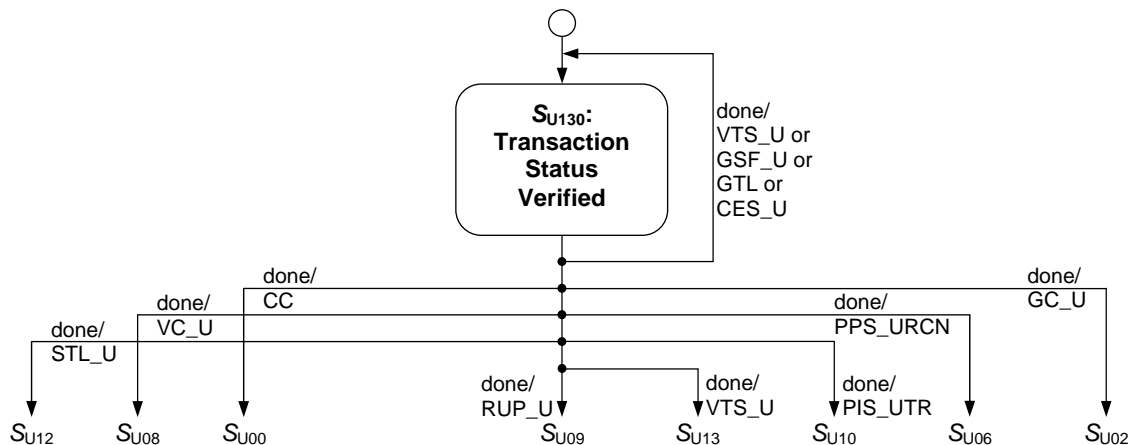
$S_{U130}$: Transaction Status Verified

done/ VTS_U or GSF_U or GTL or CES_U

done/ CC

done/ GC_U

done/ VC_U

done/ PPS_URCN

done/ STL_U

done/ RUP_U

done/ VTS_U

done/ PIS_UTR

$S_{U12}$ $S_{U08}$ $S_{U00}$ $S_{U09}$ $S_{U13}$ $S_{U10}$ $S_{U06}$ $S_{U02}$